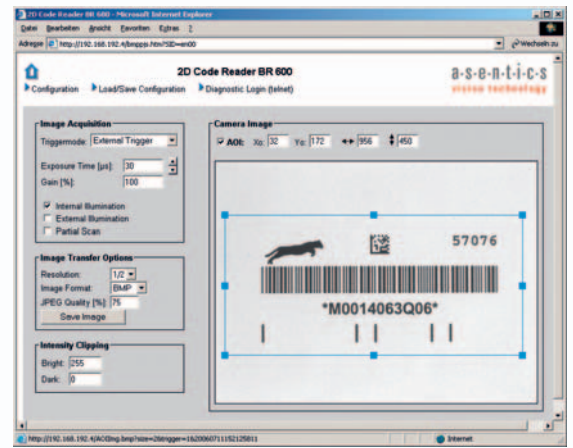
2D Code Reader BR 600 - Microsoft Internet Explorer

Datei Bearbeiten Ansicht Favoriten Extras ?

Adresse http://192.168.192.4/bmppsi.htm?SID=en00

Wechseln zu

2D Code Reader BR 600

a-s-e-n-t-i-c-s
vision technology

Configuration Load/Save Configuration Diagnostic Login (telnet)

Image Acquisition

Triggermode: External Trigger

Exposure Time [µs]: 30

Gain [%]: 100

Internal Illumination

External Illumination

Partial Scan

Image Transfer Options

Resolution: 1/2

Image Format: BMP

JPEG Quality [%]: 75

Save Image

Intensity Clipping

Bright: 255

Dark: 0

Camera Image

AOI: Xo: 32 Yo: 172 ↔ 956 ↕ 450

57076

*M0014063Q06*

http://192.168.192.4/AOIImg.bmp?size=2&trigger=1620060711152125811

Internet